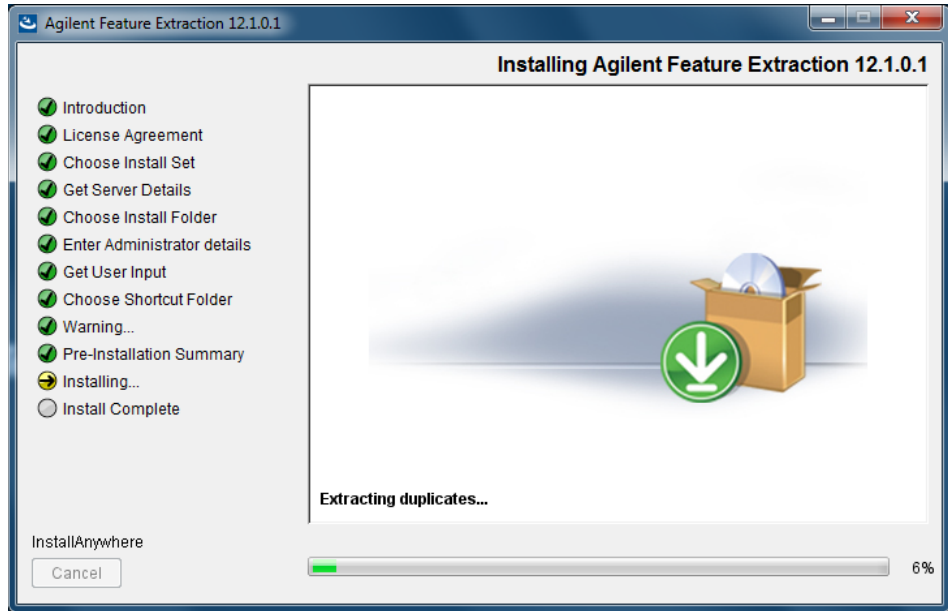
Agilent Feature Extraction 12.1.0.1

Installing Agilent Feature Extraction 12.1.0.1

Introduction
License Agreement
Choose Install Set
Get Server Details
Choose Install Folder
Enter Administrator details
Get User Input
Choose Shortcut Folder
Warning...
Pre-Installation Summary
Installing...
Install Complete

Extracting duplicates...

InstallAnywhere

Cancel

6%